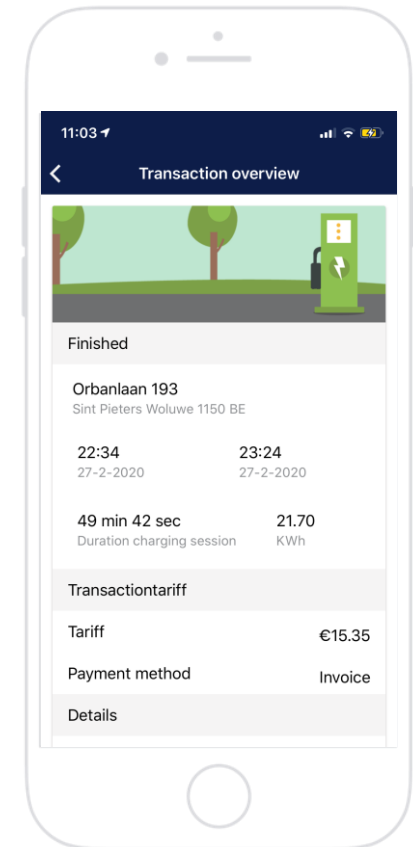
11:03

Transaction overview

Finished

Orbanlaan 193
Sint Pieters Woluwe 1150 BE

22:34
27-2-2020

23:24
27-2-2020

49 min 42 sec
Duration charging session

21.70
KWh

Transactiontariff

Tariff €15.35

Payment method Invoice

Details